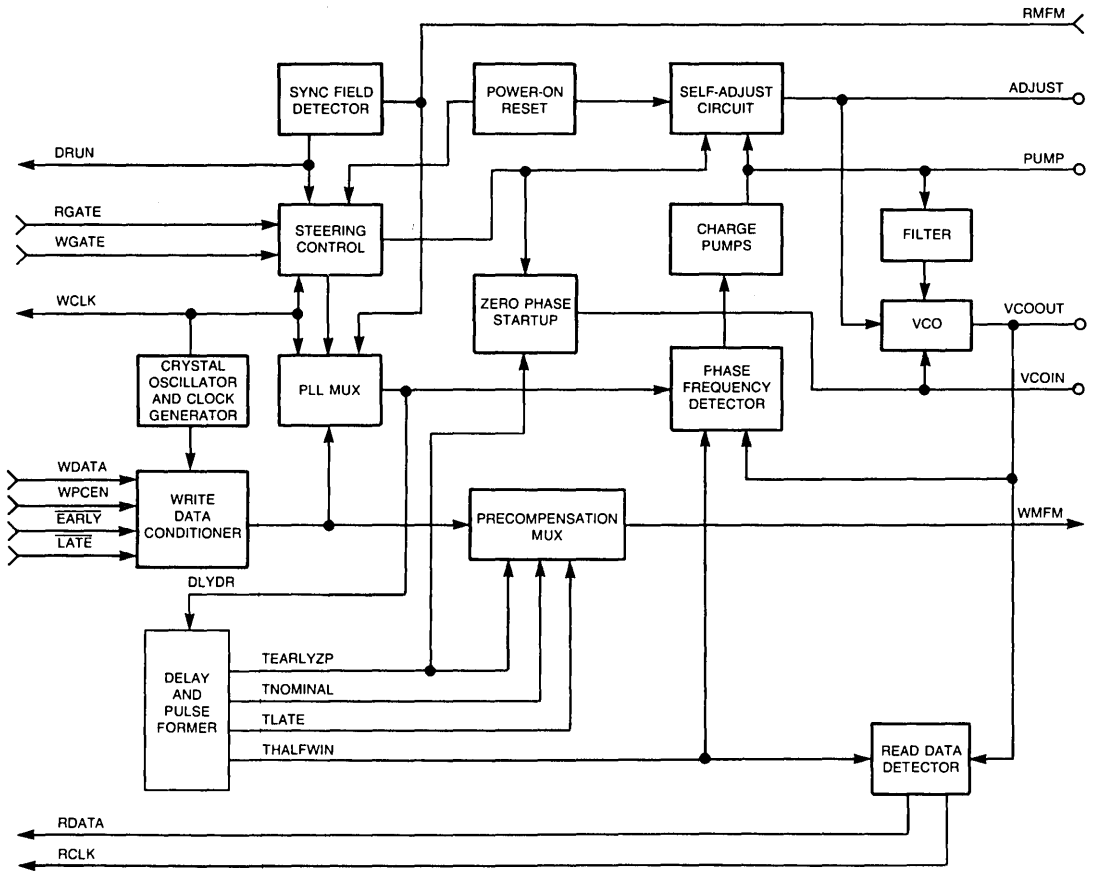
RMFM

SYNC FIELD DETECTOR

POWER-ON RESET

SELF-ADJUST CIRCUIT

ADJUST

DRUN

PUMP

RGATE

WGATE

STEERING CONTROL

CHARGE PUMPS

FILTER

WCLK

ZERO PHASE STARTUP

VCO

VCOOUT

CRYSTAL OSCILLATOR AND CLOCK GENERATOR

PLL MUX

PHASE FREQUENCY DETECTOR

VCOIN

WDATA

WPCEN

$\overline{EARLY}$

$\overline{LATE}$

WRITE DATA CONDITIONER

PRECOMPENSATION MUX

WMFM

DLYDR

DELAY AND PULSE FORMER

TEARLYZP

TNOMINAL

TLATE

THALFWIN

READ DATA DETECTOR

RDATA

RCLK